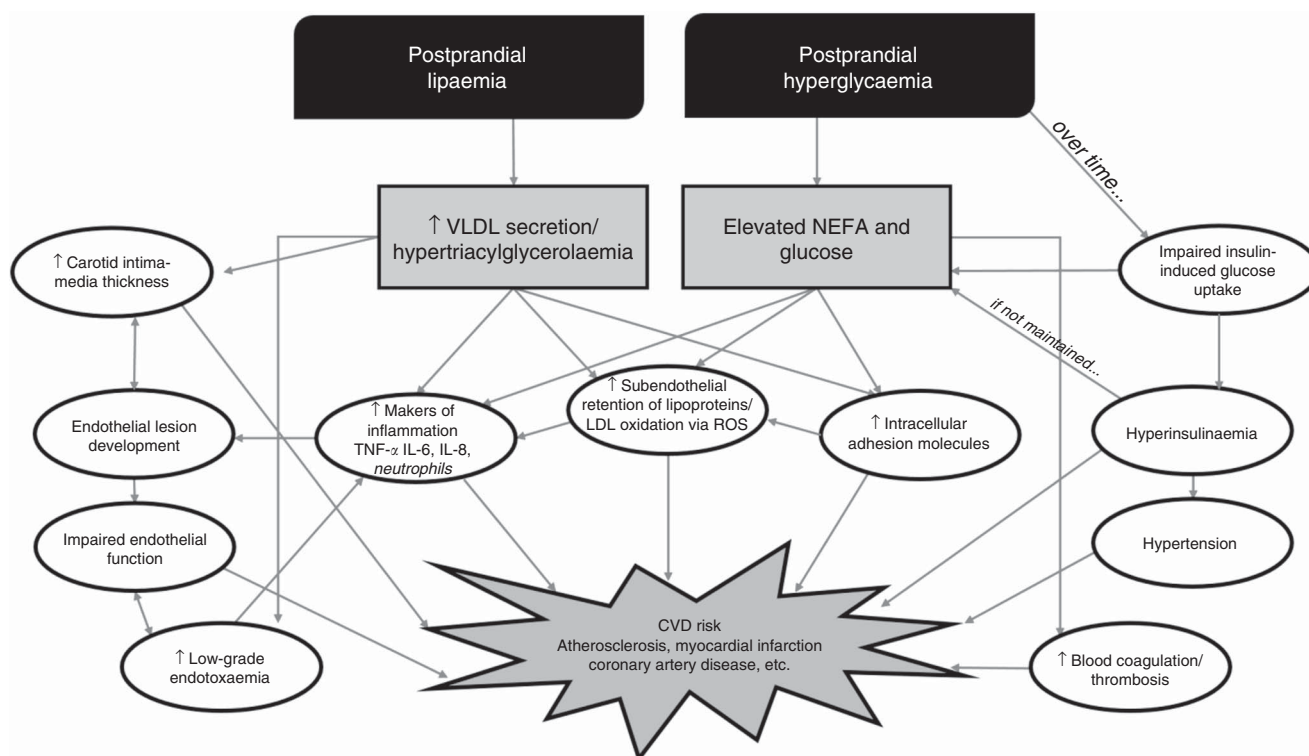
Postprandial lipaemia

Postprandial hyperglycaemia

over time...

↑ VLDL secretion/ hypertriacylglycerolaemia

Elevated NEFA and glucose

↑ Carotid intima-media thickness

Impaired insulin-induced glucose uptake

if not maintained...

↑ Subendothelial retention of lipoproteins/ LDL oxidation via ROS

Endothelial lesion development

↑ Makers of inflammation TNF-α IL-6, IL-8, *neutrophils*

↑ Intracellular adhesion molecules

Hyperinsulinaemia

Impaired endothelial function

Hypertension

↑ Low-grade endotoxaemia

CVD risk
Atherosclerosis, myocardial infarction coronary artery disease, etc.

↑ Blood coagulation/ thrombosis